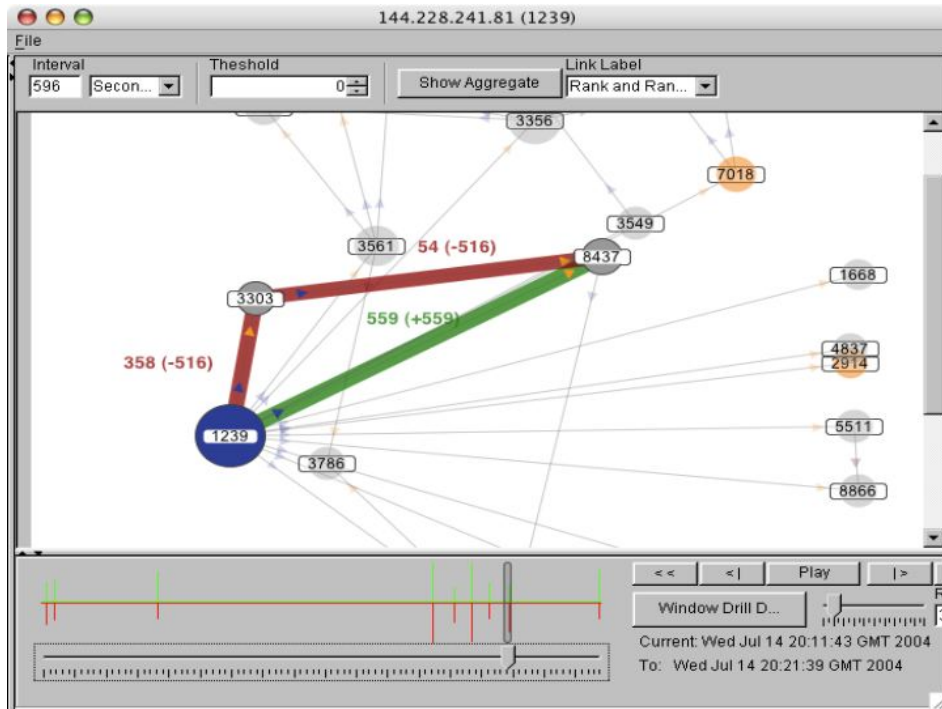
144.228.241.81 (1239)

File

Interval
596 Secon...

Theshold
0

Show Aggregate

Link Label
Rank and Ran...

3356
7018
3549
3561
54 (-516)
8437
1668
3303
559 (+559)
358 (-516)
4837
2914
1239
5511
3786
8866

<< <| Play |>

Window Drill D...

R
3

Current: Wed Jul 14 20:11:43 GMT 2004
To: Wed Jul 14 20:21:39 GMT 2004